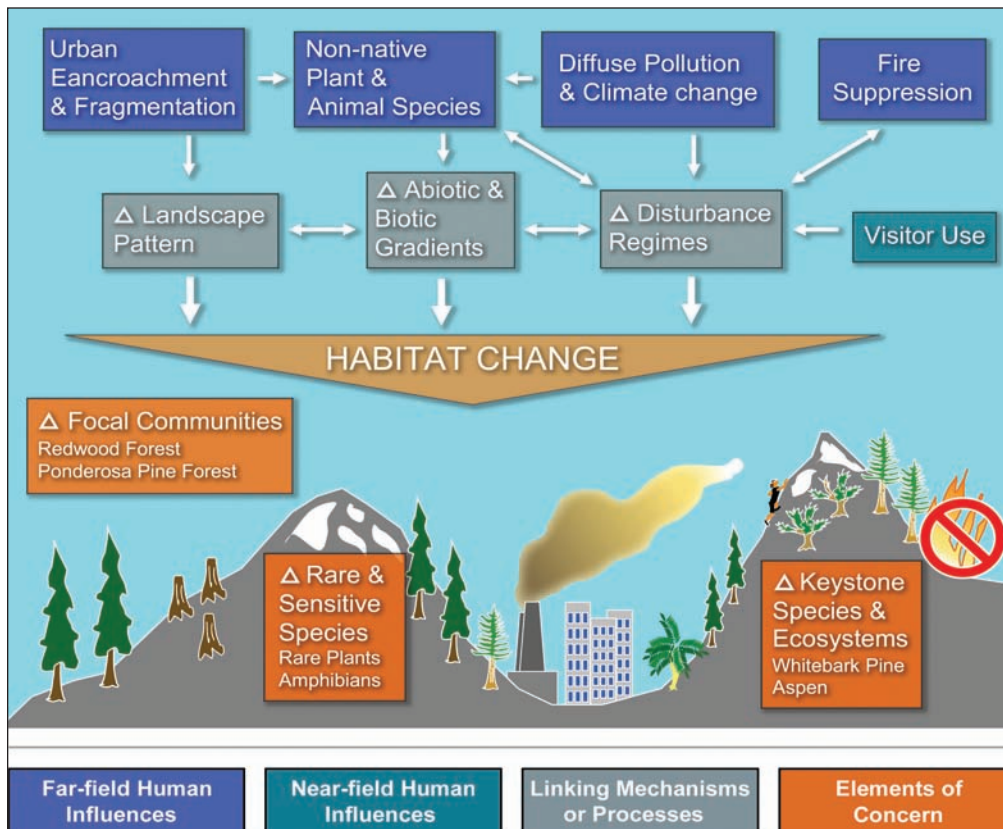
Urban Eancroachment & Fragmentation

Non-native Plant & Animal Species

Diffuse Pollution & Climate change

Fire Suppression

Δ Landscape Pattern

Δ Abiotic & Biotic Gradients

Δ Disturbance Regimes

Visitor Use

HABITAT CHANGE

Δ Focal Communities
Redwood Forest
Ponderosa Pine Forest

Δ Rare & Sensitive Species
Rare Plants
Amphibians

Δ Keystone Species & Ecosystems
Whitebark Pine
Aspen

Far-field Human Influences

Near-field Human Influences

Linking Mechanisms or Processes

Elements of Concern